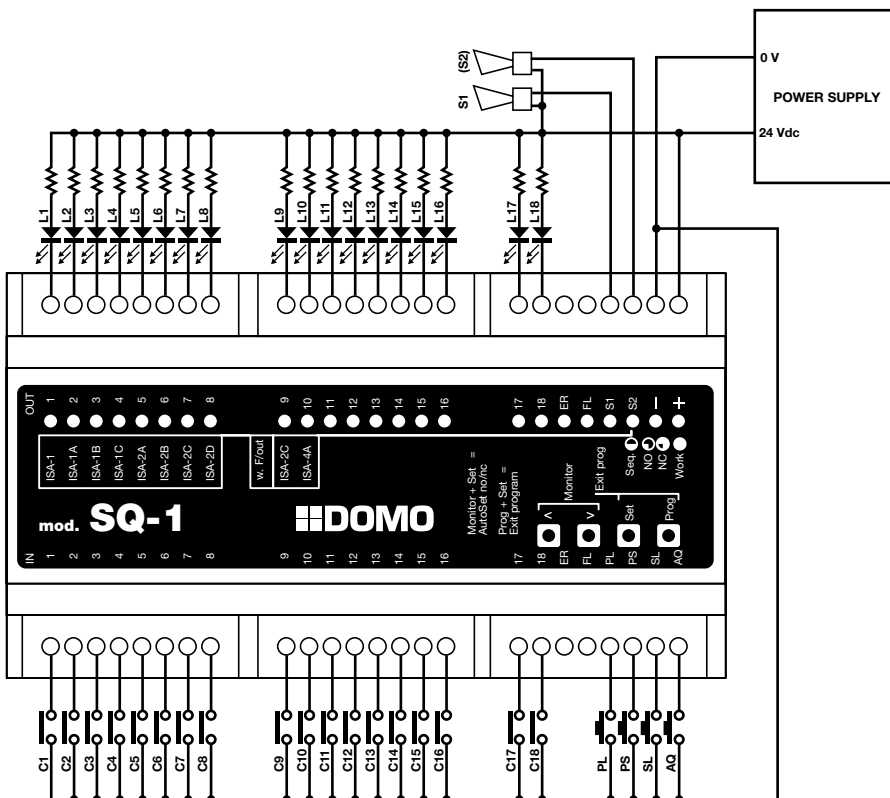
0 V
POWER SUPPLY
24 Vdc
(S2)
S1
L1 L2 L3 L4 L5 L6 L7 L8
L9 L10 L11 L12 L13 L14 L15 L16
L17 L18
OUT 1 2 3 4 5 6 7 8
9 10 11 12 13 14 15 16
17 18 ER FL S1 S2 – +
ISA-1 ISA-1A ISA-1B ISA-1C ISA-2A ISA-2B ISA-2C ISA-2D
w. F/out ISA-2C ISA-4A
Seq. NO NC Work
Monitor + Set = AutoSet no/nc
Prog + Set = Exit program
Monitor
Exit prog
Set
Prog
<
>
mod. SQ-1
DOMO
IN 1 2 3 4 5 6 7 8
9 10 11 12 13 14 15 16
17 18 ER FL PL PS SL AQ
C1 C2 C3 C4 C5 C6 C7 C8
C9 C10 C11 C12 C13 C14 C15 C16
C17 C18
PL PS SL AQ